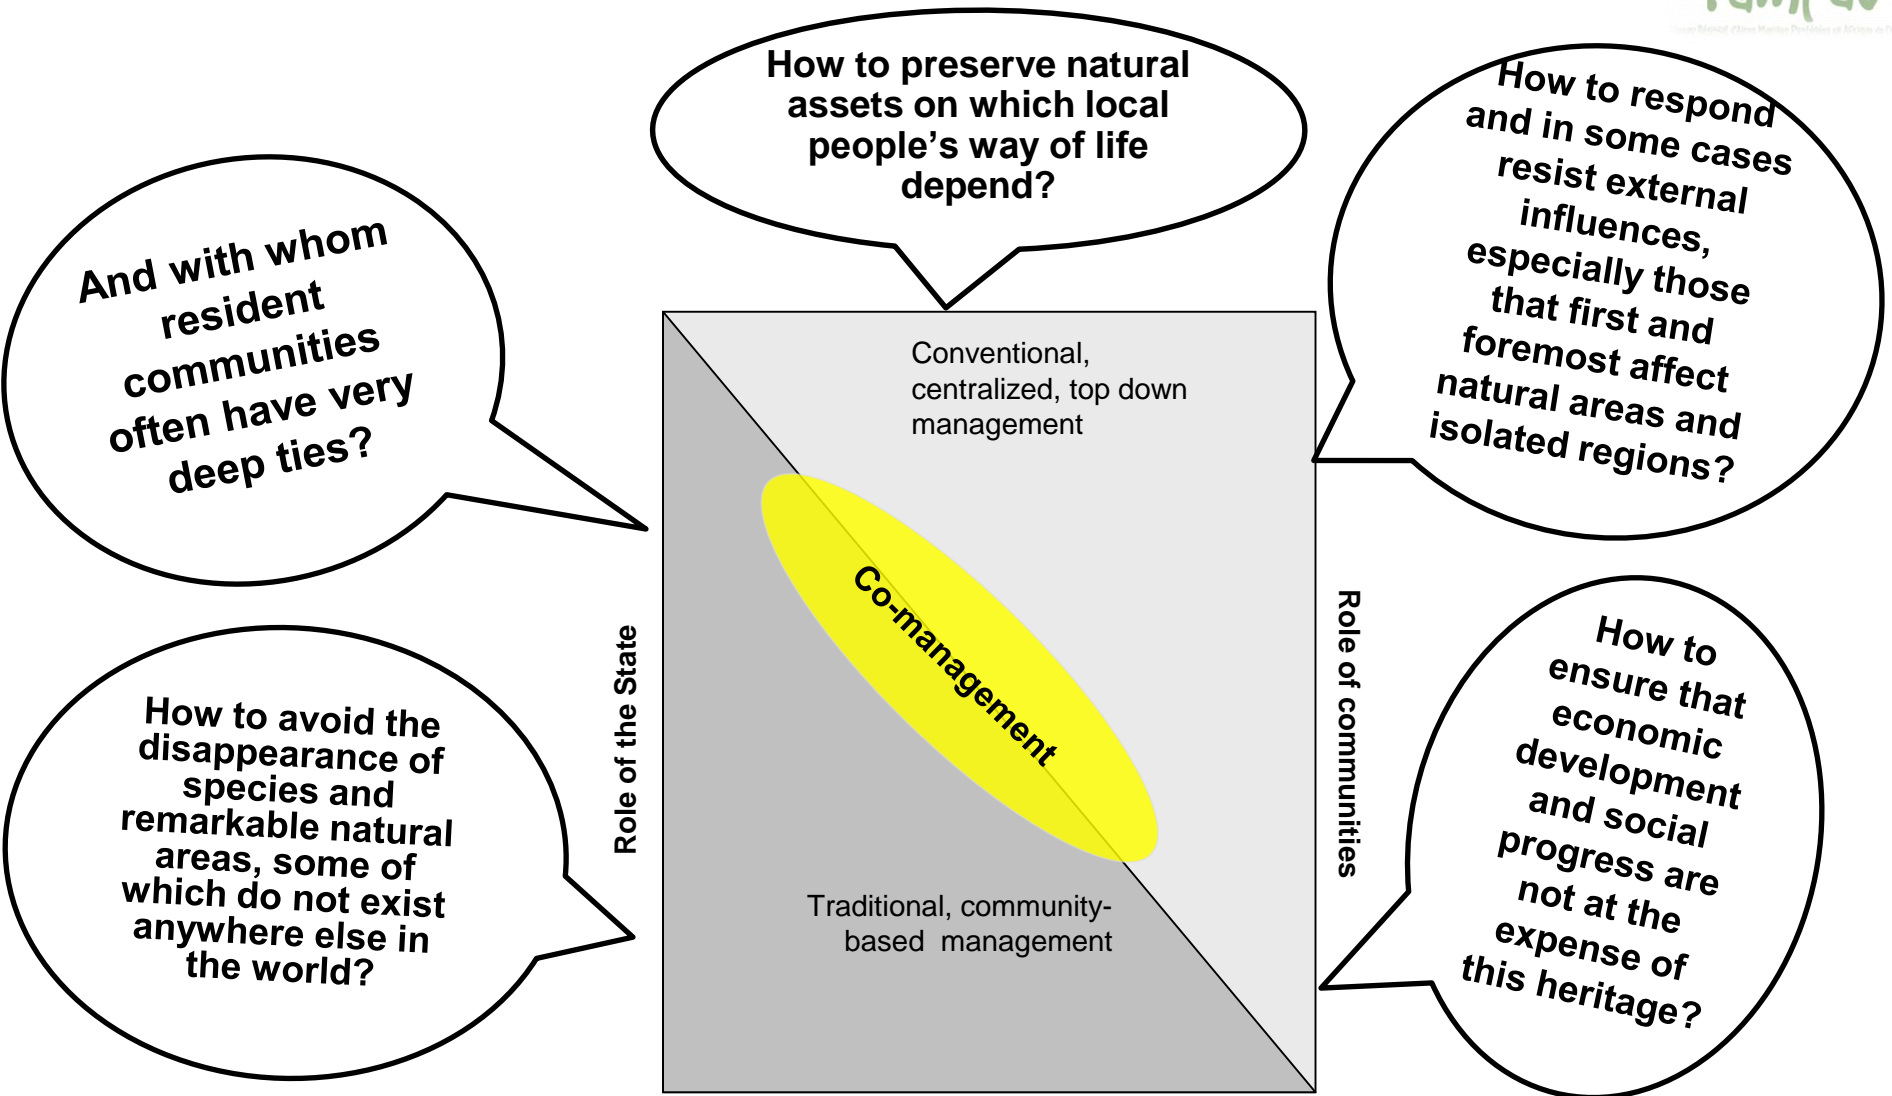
How to preserve natural assets on which local people's way of life depend?

And with whom resident communities often have very deep ties?

How to respond and in some cases resist external influences, especially those that first and foremost affect natural areas and isolated regions?

Conventional, centralized, top down management

Co-management

Role of the State

Role of communities

Traditional, community-based management

How to avoid the disappearance of species and remarkable natural areas, some of which do not exist anywhere else in the world?

How to ensure that economic development and social progress are not at the expense of this heritage?

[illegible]